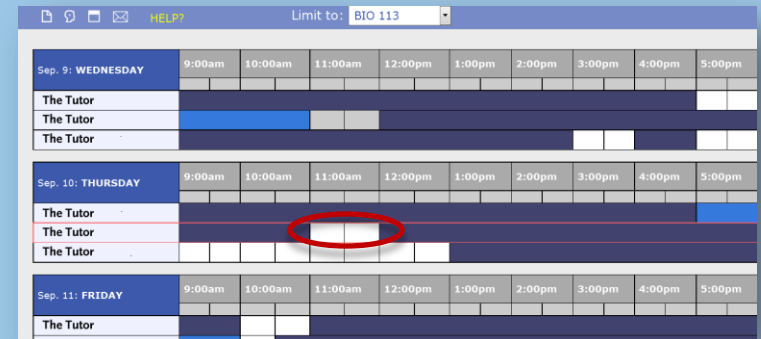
HELP? Limit to: BIO 113

| Sep. 9: WEDNESDAY | 9:00am | 10:00am | 11:00am | 12:00pm | 1:00pm | 2:00pm | 3:00pm | 4:00pm | 5:00pm |
|---|---|---|---|---|---|---|---|---|---|
| The Tutor | | | | | | | | | |
| The Tutor | | | | | | | | | |
| The Tutor | | | | | | | | | |

| Sep. 10: THURSDAY | 9:00am | 10:00am | 11:00am | 12:00pm | 1:00pm | 2:00pm | 3:00pm | 4:00pm | 5:00pm |
|---|---|---|---|---|---|---|---|---|---|
| The Tutor | | | | | | | | | |
| The Tutor | | | | | | | | | |
| The Tutor | | | | | | | | | |

| Sep. 11: FRIDAY | 9:00am | 10:00am | 11:00am | 12:00pm | 1:00pm | 2:00pm | 3:00pm | 4:00pm | 5:00pm |
|---|---|---|---|---|---|---|---|---|---|
| The Tutor | | | | | | | | | |